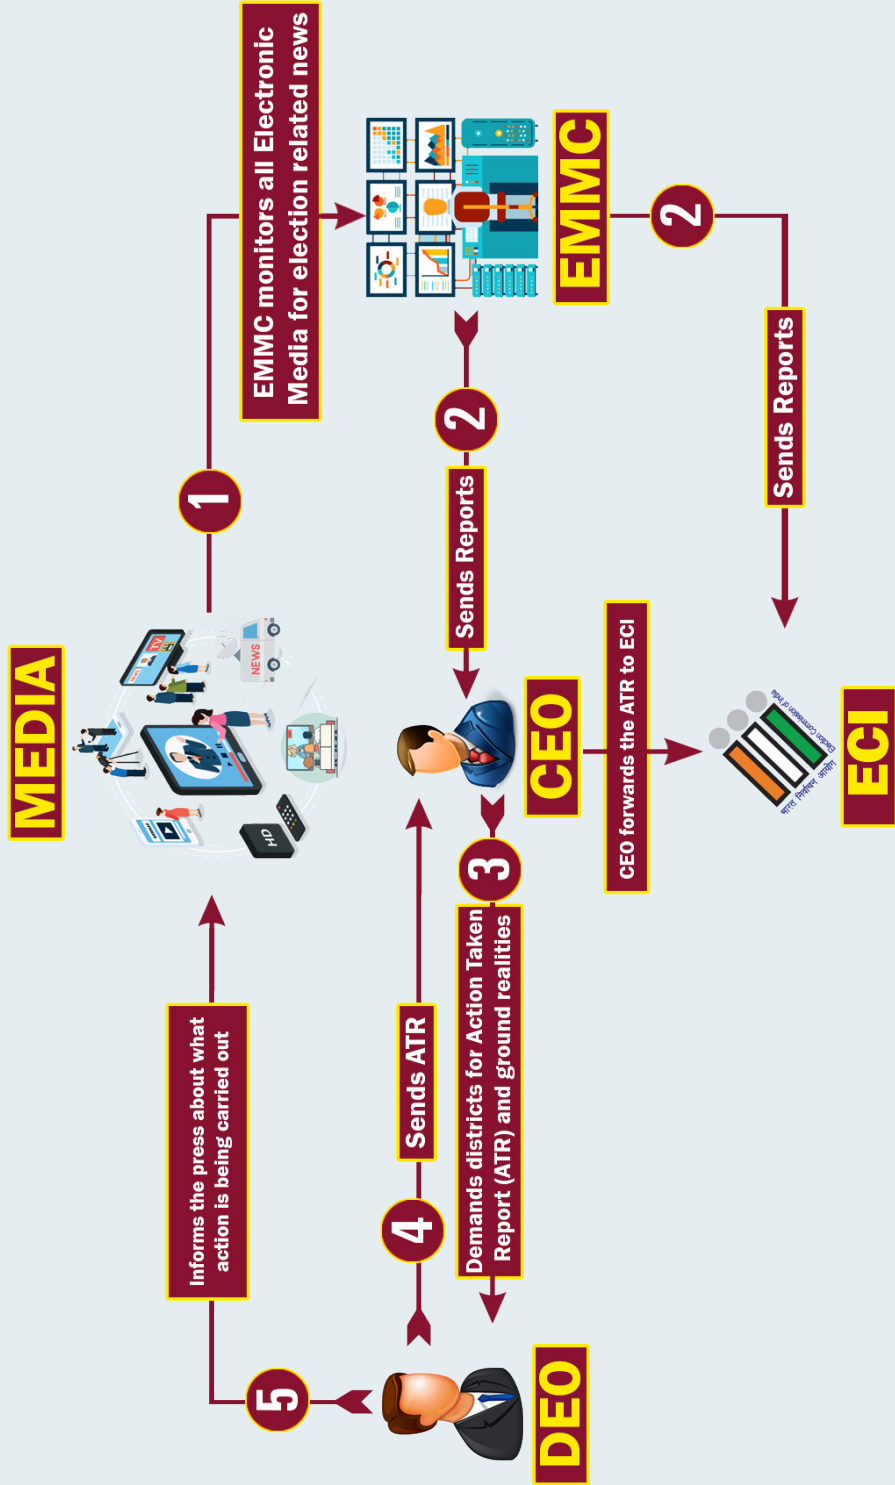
MEDIA

1

EMMC monitors all Electronic Media for election related news

EMMC

2

Sends Reports

2

Sends Reports

CEO

CEO forwards the ATR to ECI

ECI

3

Demands districts for Action Taken Report (ATR) and ground realities

4

Sends ATR

DEO

5

Informs the press about what action is being carried out

TV

NEWS

HD

Election Commission of India

भारत निर्वाचन आयोग